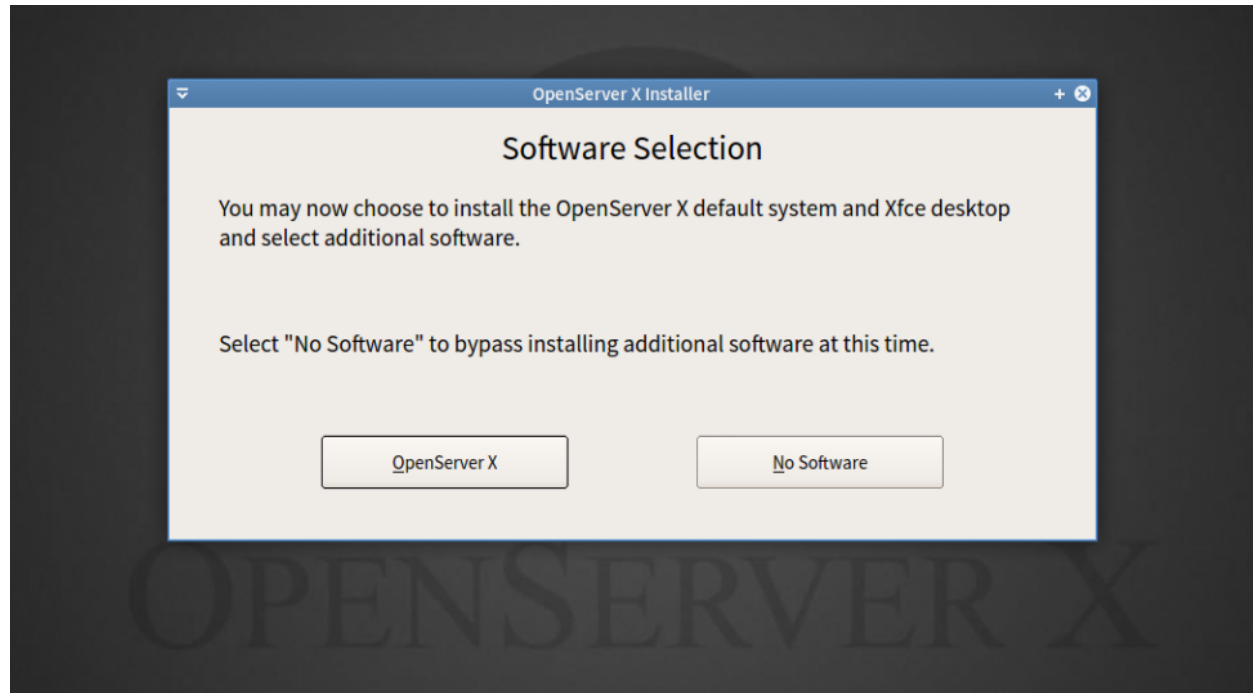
OpenServer X Installer

Software Selection

You may now choose to install the OpenServer X default system and Xfce desktop and select additional software.

Select "No Software" to bypass installing additional software at this time.

OpenServer X

No Software

OPENSERVER X